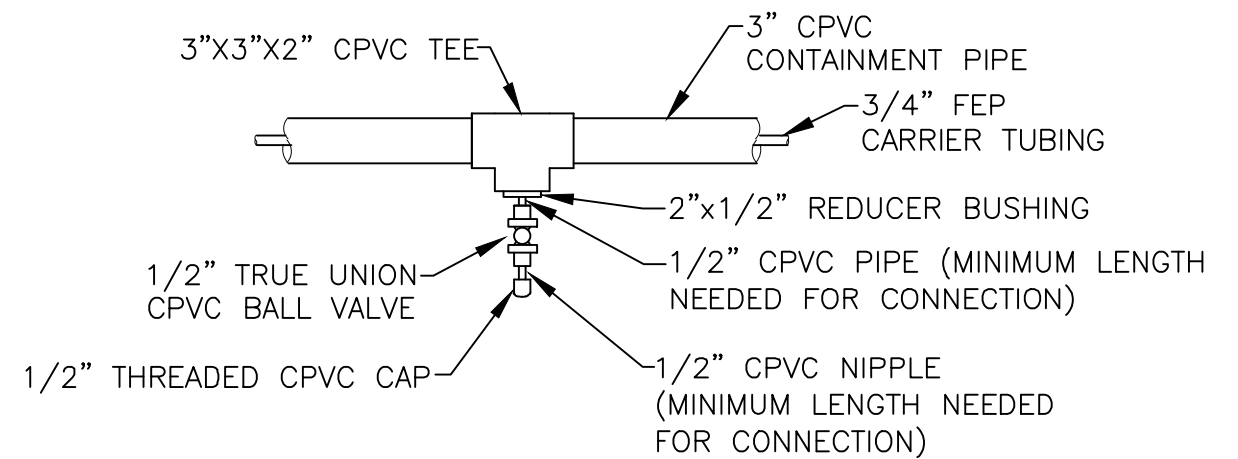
3"X3"X2" CPVC TEE

3" CPVC CONTAINMENT PIPE

3/4" FEP CARRIER TUBING

2"x1/2" REDUCER BUSHING

1/2" TRUE UNION CPVC BALL VALVE

1/2" CPVC PIPE (MINIMUM LENGTH NEEDED FOR CONNECTION)

1/2" THREADED CPVC CAP

1/2" CPVC NIPPLE (MINIMUM LENGTH NEEDED FOR CONNECTION)